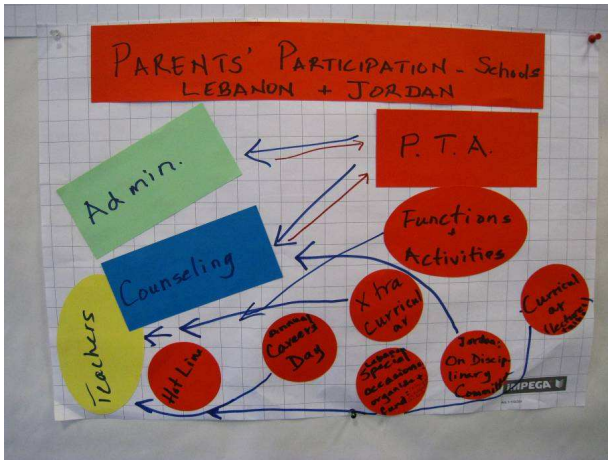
PARENTS' PARTICIPATION - Schools
LEBANON + JORDAN

P.T.A.

Admin.

Functions + Activities

Counseling

Teachers

Hot Line

Annual Career Day

Xtra curricular

Lebanon: Special occasions organized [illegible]

Jordan: On Disciplinary Committee

Curricular (lectures)

IMPEGA